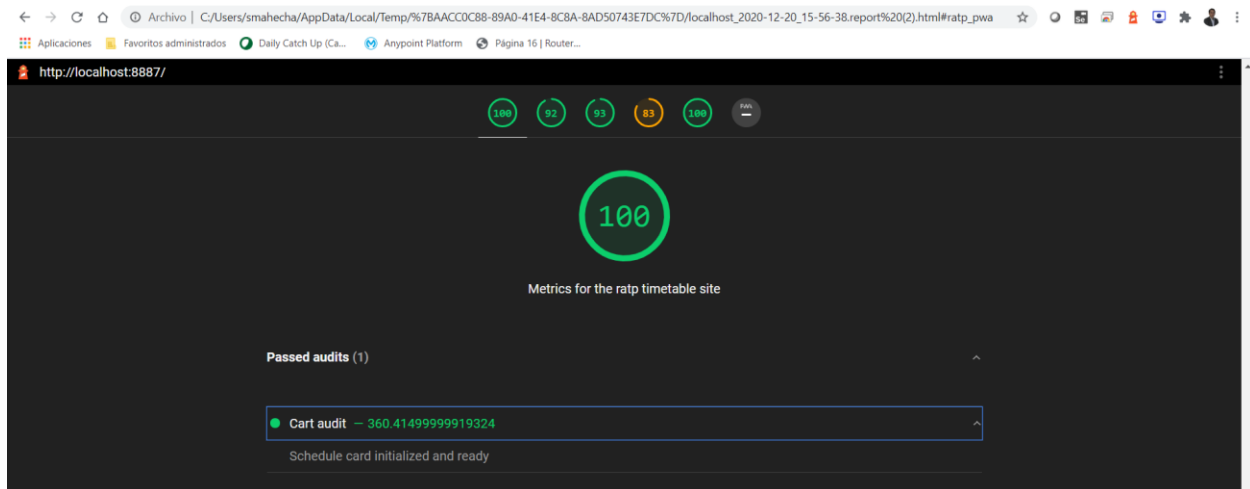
Archivo | C:/Users/smahecha/AppData/Local/Temp/%7BAACC0C88-89A0-41E4-8C8A-8AD50743E7DC%7D/localhost_2020-12-20_15-56-38.report%20(2).html#ratp_pwa

Aplicaciones Favoritos administrados Daily Catch Up (Ca... Anypoint Platform Página 16 | Router...

http://localhost:8887/

100 92 93 83 100 PWA

100

Metrics for the ratp timetable site

Passed audits (1)

Cart audit — 360.41499999919324

Schedule card initialized and ready